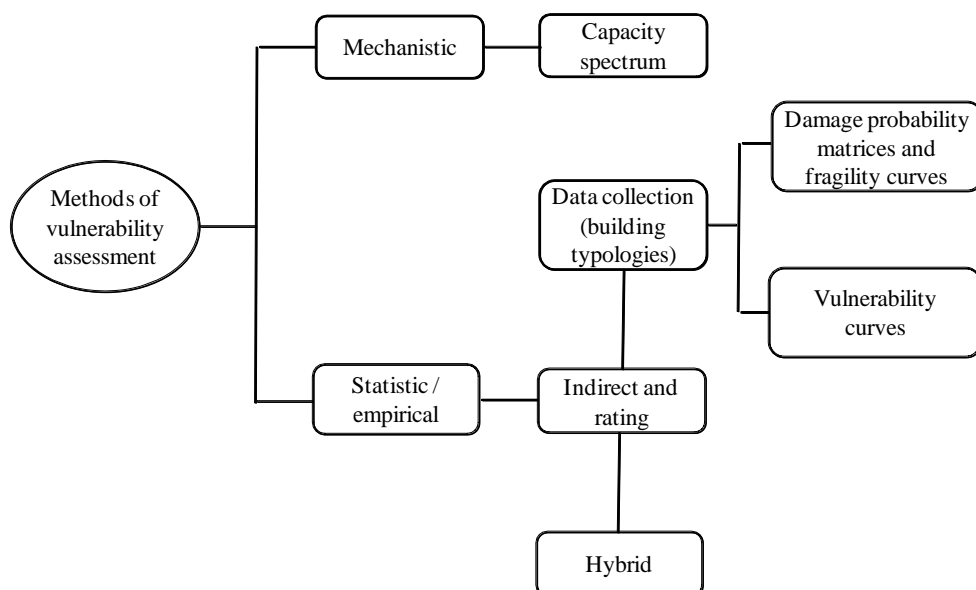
Methods of vulnerability assessment

Mechanistic

Capacity spectrum

Damage probability matrices and fragility curves

Data collection (building typologies)

Vulnerability curves

Statistic / empirical

Indirect and rating

Hybrid